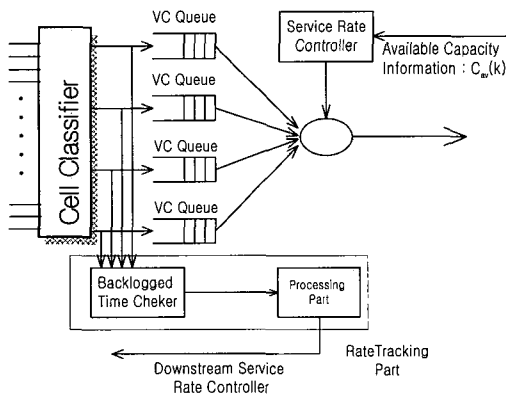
VC Queue

Service Rate Controller

Available Capacity Information : $C_{av}(k)$

VC Queue

VC Queue

VC Queue

Cell Classifier

Backlogged Time Cheker

Processing Part

RateTracking Part

Downstream Service Rate Controller